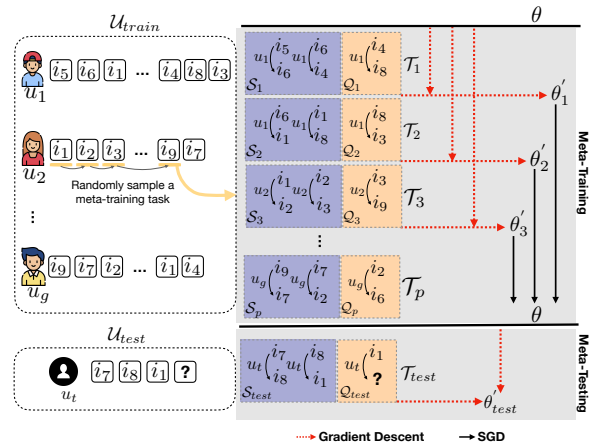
$\mathcal{U}_{train}$

$u_1$ $i_5$ $i_6$ $i_1$ ... $i_4$ $i_8$ $i_3$

$u_2$ $i_1$ $i_2$ $i_3$ ... $i_9$ $i_7$

Randomly sample a meta-training task

⋮

$u_g$ $i_9$ $i_7$ $i_2$ ... $i_1$ $i_4$

$\theta$

$u_1\binom{i_5}{i_6}$ $u_1\binom{i_6}{i_4}$ $\mathcal{S}_1$ $u_1\binom{i_4}{i_8}$ $\mathcal{Q}_1$ $\mathcal{T}_1$ $\theta_1'$

$u_1\binom{i_6}{i_1}$ $u_1\binom{i_1}{i_8}$ $\mathcal{S}_2$ $u_1\binom{i_8}{i_3}$ $\mathcal{Q}_2$ $\mathcal{T}_2$ $\theta_2'$

$u_2\binom{i_1}{i_2}$ $u_2\binom{i_2}{i_3}$ $\mathcal{S}_3$ $u_2\binom{i_3}{i_9}$ $\mathcal{Q}_3$ $\mathcal{T}_3$ $\theta_3'$

⋮

$u_g\binom{i_9}{i_7}$ $u_g\binom{i_7}{i_2}$ $\mathcal{S}_p$ $u_g\binom{i_2}{i_6}$ $\mathcal{Q}_p$ $\mathcal{T}_p$

$\theta$

Meta-Training

$\mathcal{U}_{test}$

$u_t$ $i_7$ $i_8$ $i_1$ ?

$u_t\binom{i_7}{i_8}$ $u_t\binom{i_8}{i_1}$ $\mathcal{S}_{test}$ $u_t\binom{i_1}{?}$ $\mathcal{Q}_{test}$ $\mathcal{T}_{test}$ $\theta_{test}'$

Meta-Testing

Gradient Descent SGD